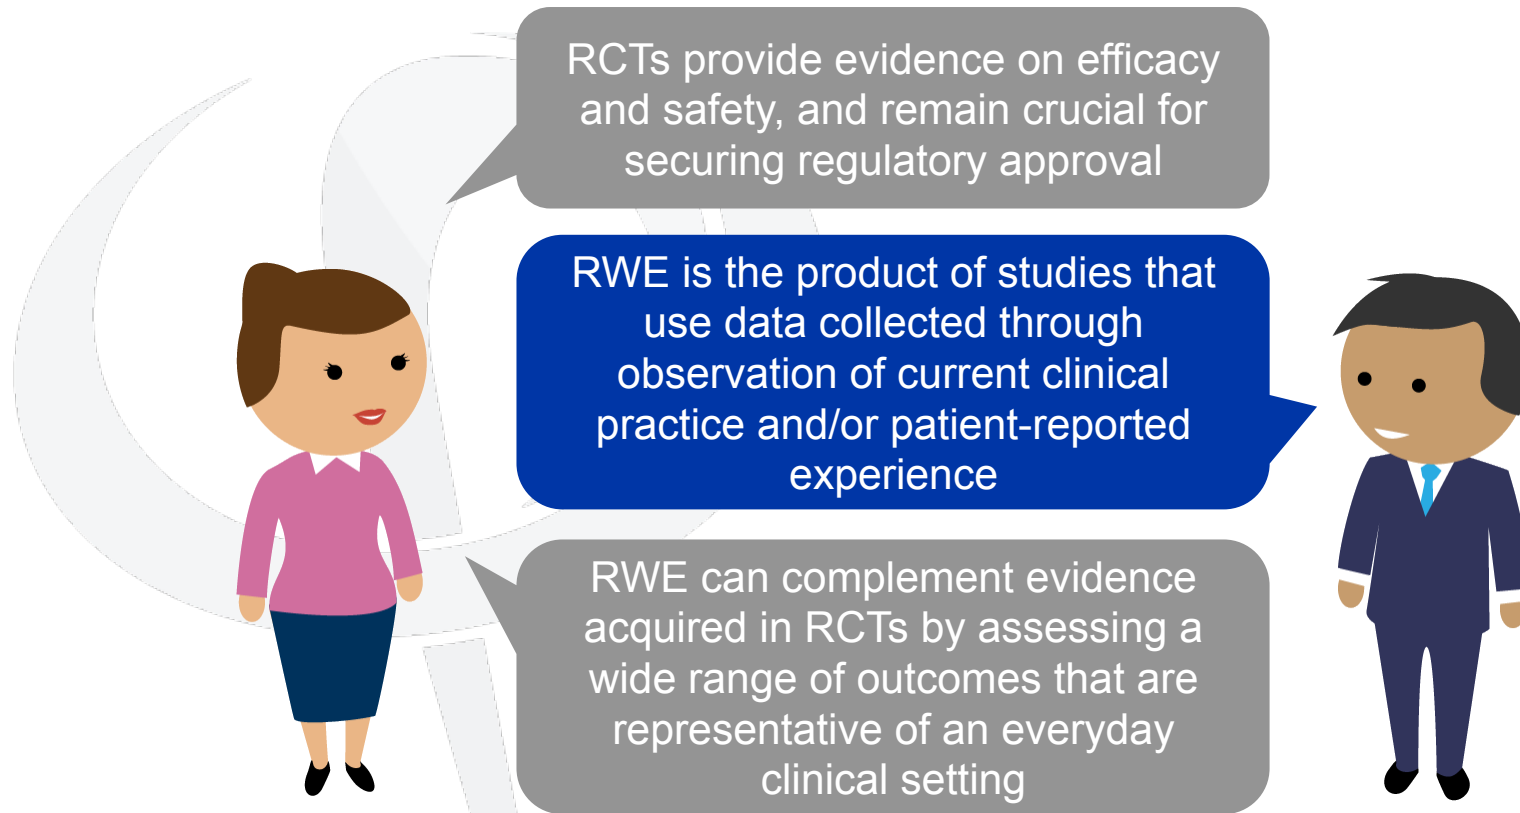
RCTs provide evidence on efficacy and safety, and remain crucial for securing regulatory approval

RWE is the product of studies that use data collected through observation of current clinical practice and/or patient-reported experience

RWE can complement evidence acquired in RCTs by assessing a wide range of outcomes that are representative of an everyday clinical setting